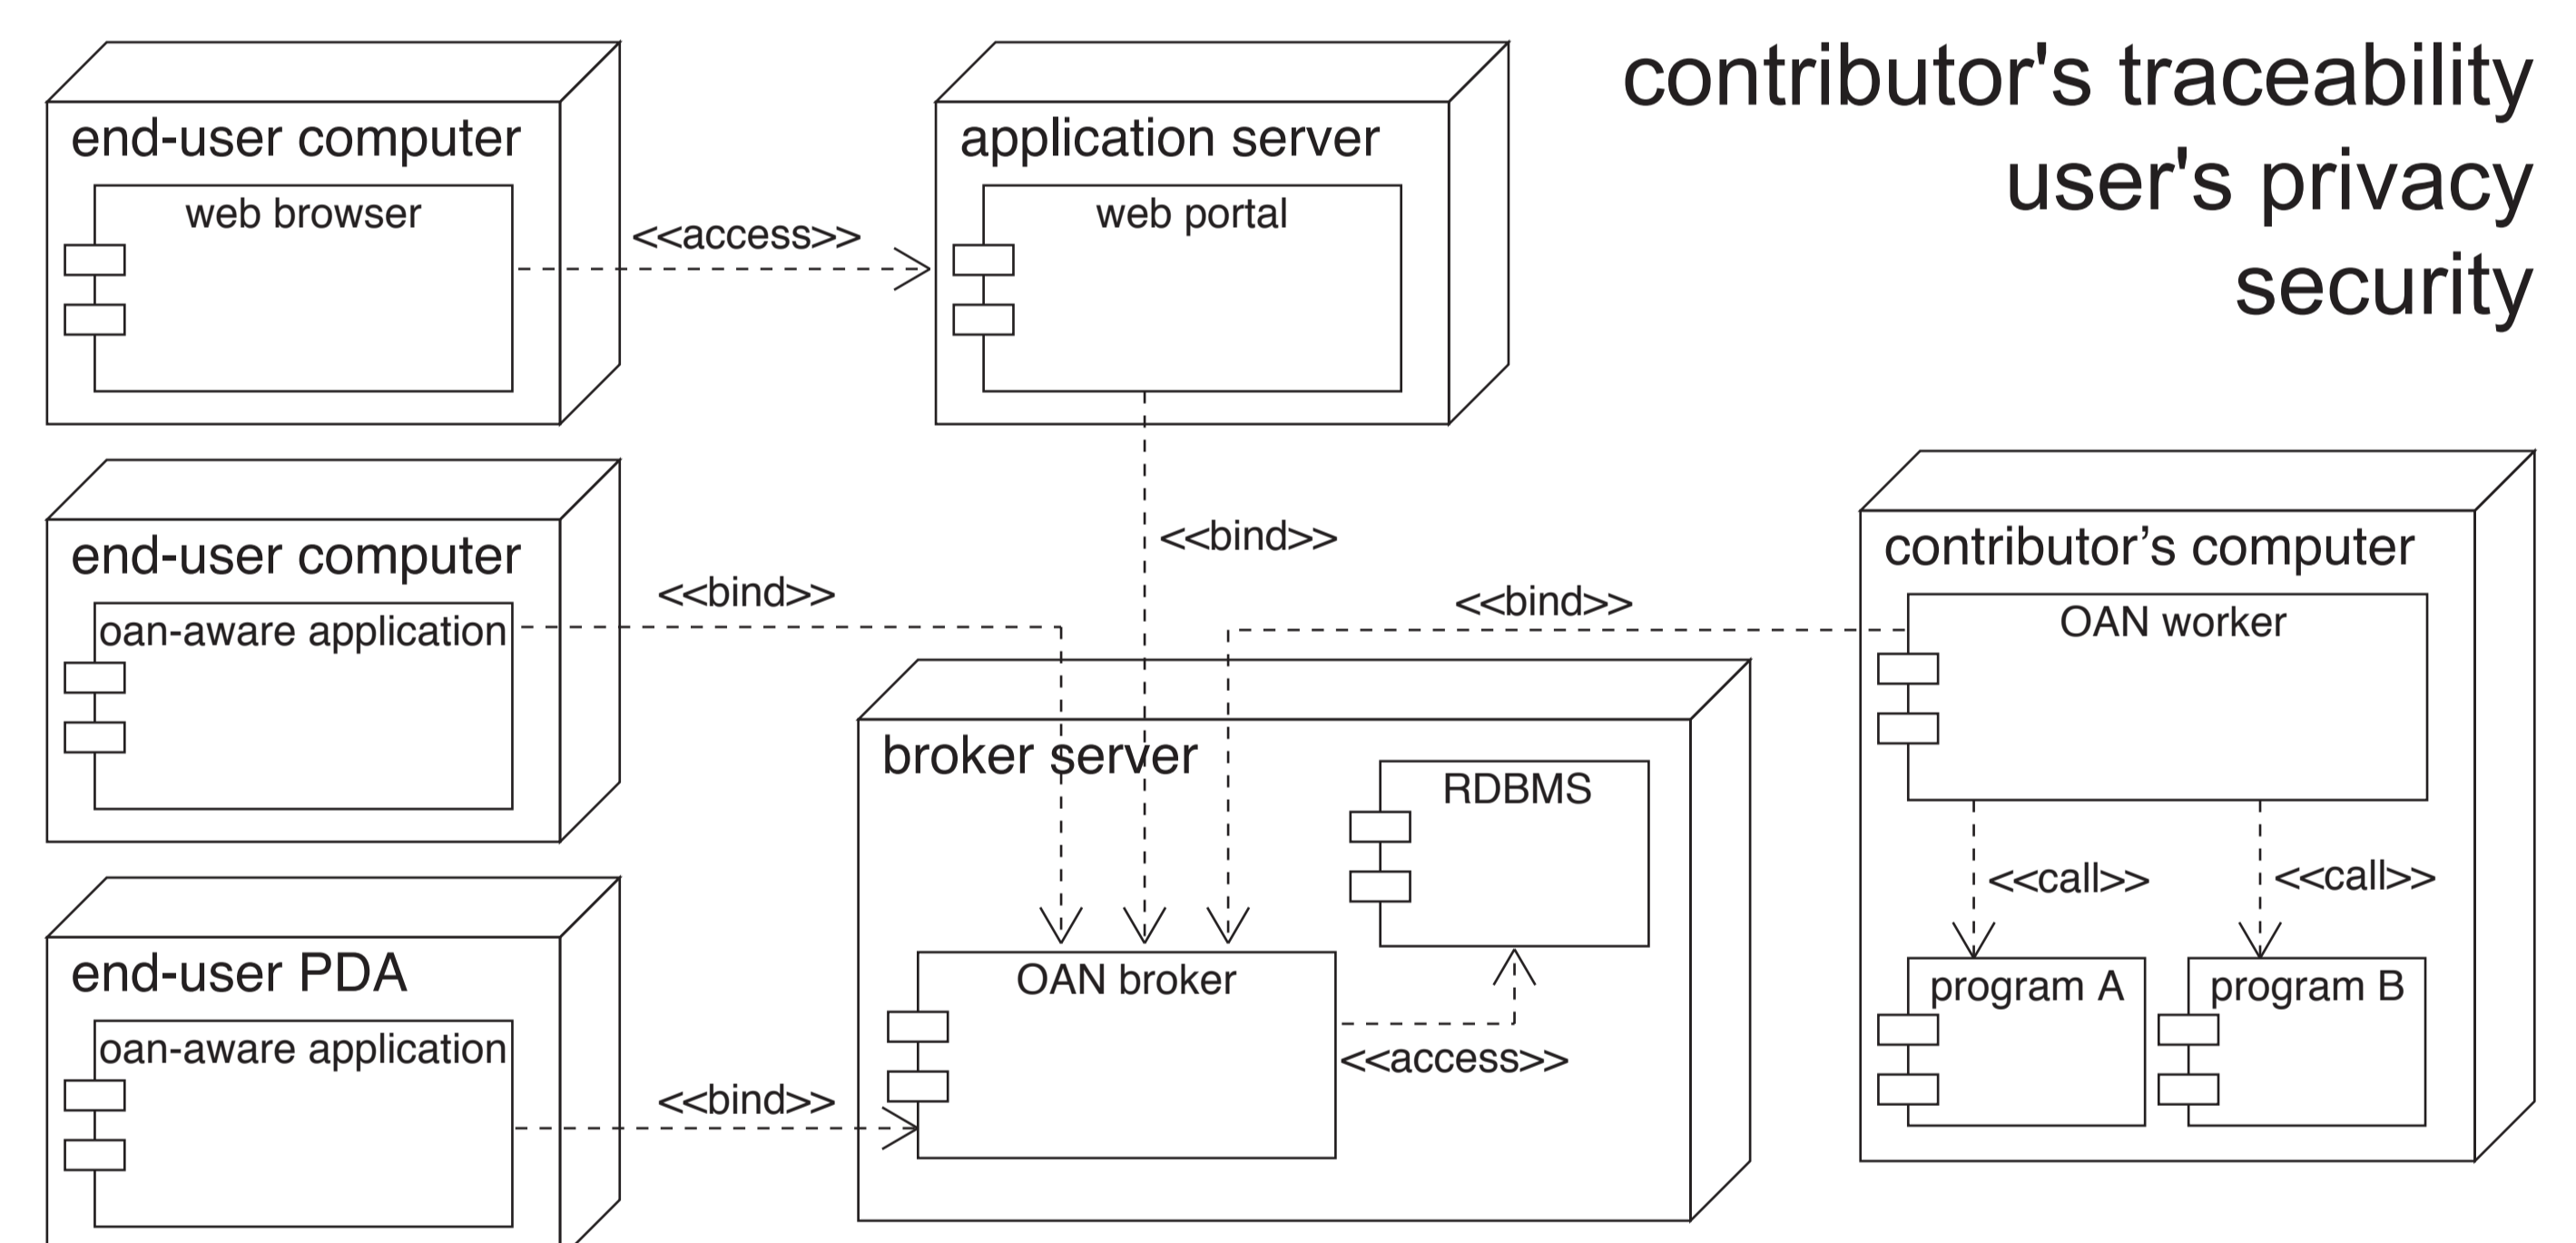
contributor's traceability
user's privacy
security

end-user computer
web browser

<<access>>

application server
web portal

<<bind>>

end-user computer
oan-aware application

<<bind>>

<<bind>>

contributor’s computer
OAN worker

broker server
RDBMS

<<call>>

<<call>>

OAN broker

program A

program B

end-user PDA
oan-aware application

<<access>>

<<bind>>